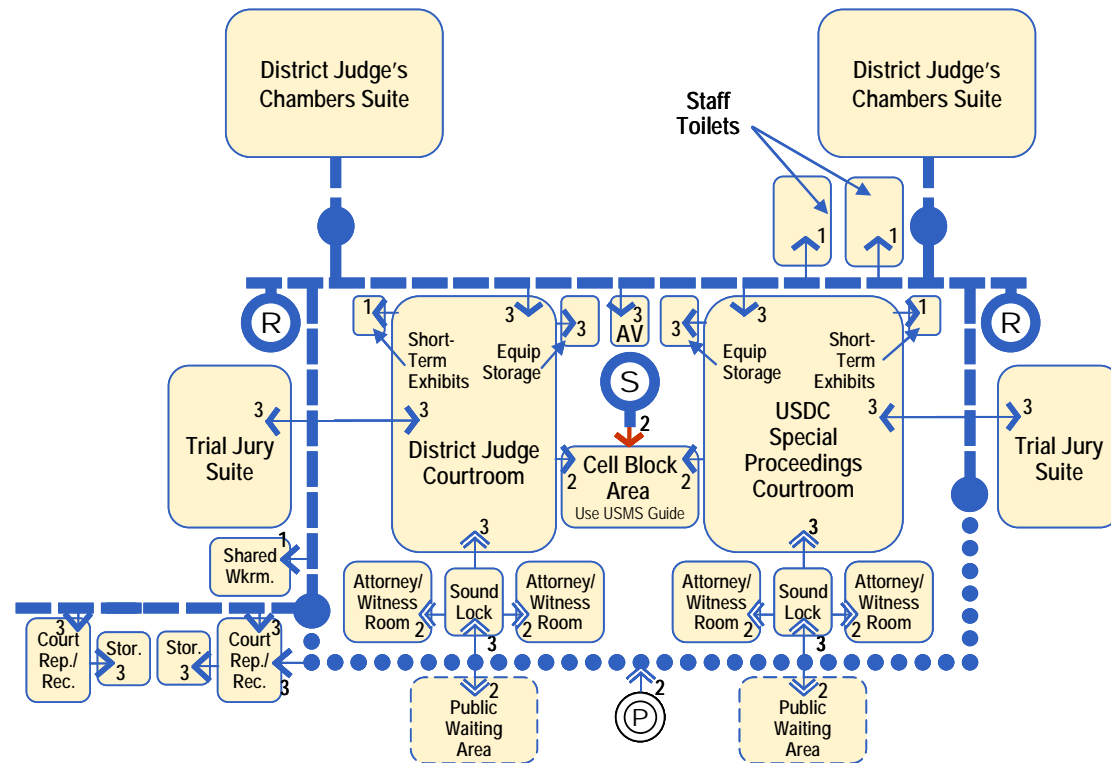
District Judge's Chambers Suite

District Judge's Chambers Suite

Staff Toilets

1

1

R

R

1

3

3

3

AV

3

3

1

Short-Term Exhibits

Equip Storage

Equip Storage

Short-Term Exhibits

S

Trial Jury Suite

3

3

District Judge Courtroom

2

Cell Block Area

Use USMS Guide

2

2

USDC Special Proceedings Courtroom

3

3

Trial Jury Suite

Shared Wkrm.

1

3

3

Attorney/ Witness Room 2

Sound Lock

Attorney/ Witness Room 2

Attorney/ Witness Room 2

Sound Lock

Attorney/ Witness Room 2

3

Court Rep./ Rec.

Stor. 3

Stor. 3

Court Rep./ Rec.

3

3

3

3

Public Waiting Area

2

2

P

2

Public Waiting Area